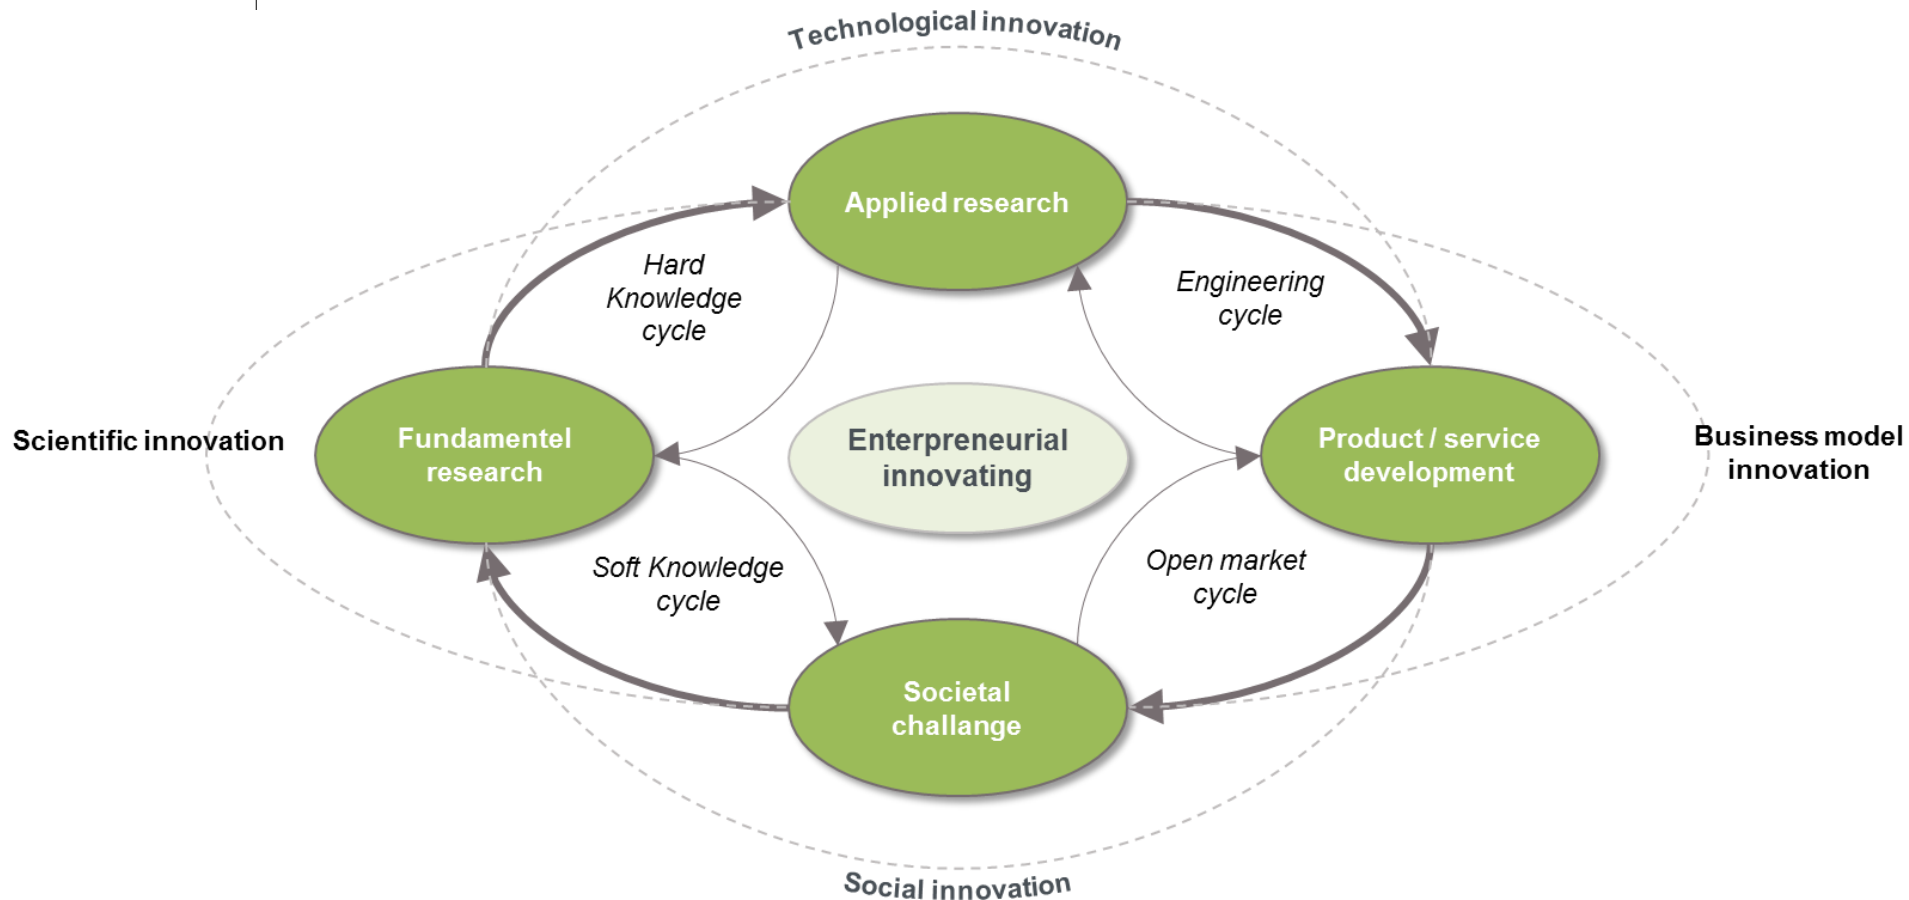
Technological innovation

Applied research

Hard Knowledge cycle

Engineering cycle

Scientific innovation

Fundamentel research

Enterpreneurial innovating

Product / service development

Business model innovation

Soft Knowledge cycle

Open market cycle

Societal challange

Social innovation